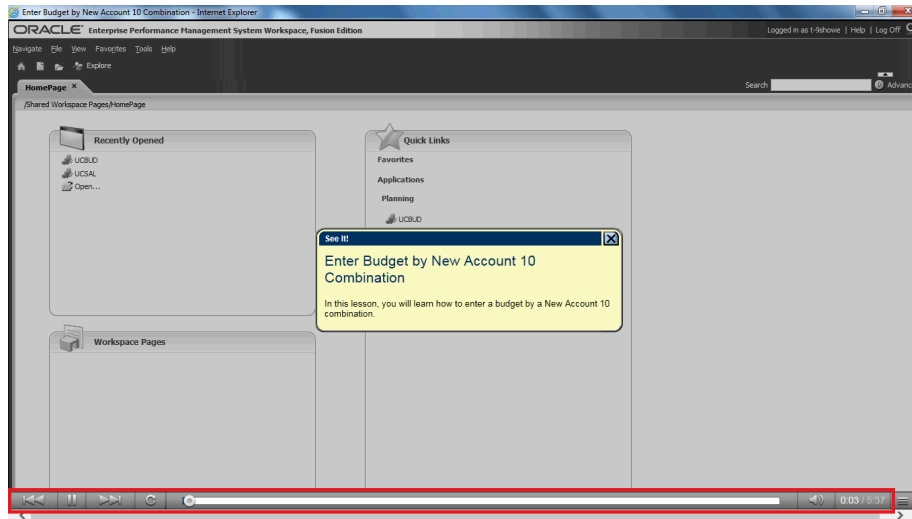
Enter Budget by New Account 10 Combination - Internet Explorer

ORACLE Enterprise Performance Management System Workspace, Fusion Edition

Logged in as t-9showe | Help | Log Off

Navigate File View Favorites Tools Help

Explore

HomePage ×

Search

Advanc

/Shared Workspace Pages/HomePage

Recently Opened

UCBUD

UCSAL

Open...

Quick Links

Favorites

Applications

Planning

UCBUD

See It!

Enter Budget by New Account 10 Combination

In this lesson, you will learn how to enter a budget by a New Account 10 combination.

Workspace Pages

0:03 / 5:37